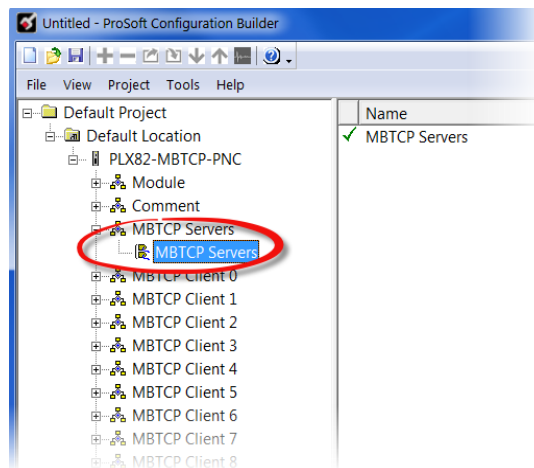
Untitled - ProSoft Configuration Builder

File View Project Tools Help

Default Project
Default Location
PLX82-MBTCP-PNC
Module
Comment
MBTCP Servers
MBTCP Servers
MBTCP Client 0
MBTCP Client 1
MBTCP Client 2
MBTCP Client 3
MBTCP Client 4
MBTCP Client 5
MBTCP Client 6
MBTCP Client 7
MBTCP Client 8

Name
✓ MBTCP Servers